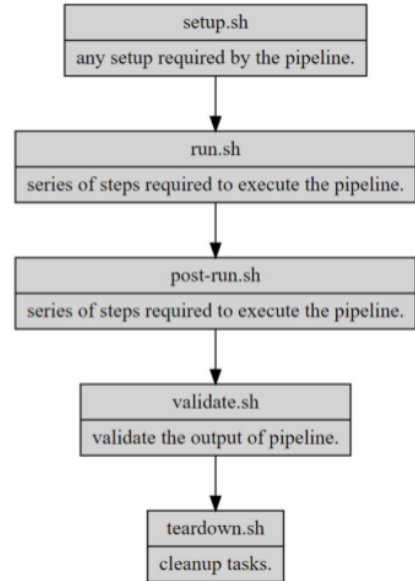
setup.sh

any setup required by the pipeline.

run.sh

series of steps required to execute the pipeline.

post-run.sh

series of steps required to execute the pipeline.

validate.sh

validate the output of pipeline.

teardown.sh

cleanup tasks.